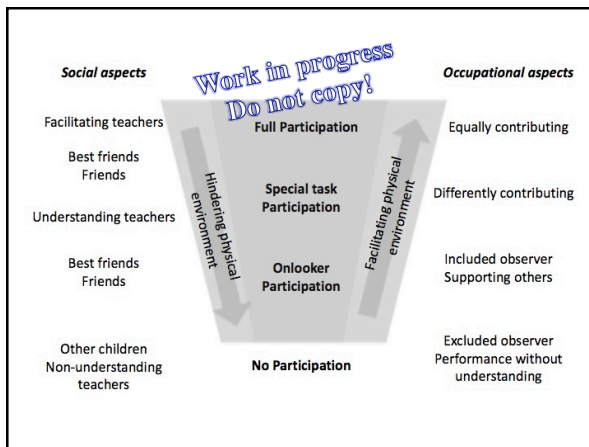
Social aspects

Work in progress
Do not copy!

Occupational aspects

Facilitating teachers

Full Participation

Equally contributing

Best friends
Friends

Hindering physical environment

Special task Participation

Facilitating physical environment

Differently contributing

Understanding teachers

Best friends
Friends

Onlooker Participation

Included observer
Supporting others

Other children
Non-understanding teachers

No Participation

Excluded observer
Performance without understanding